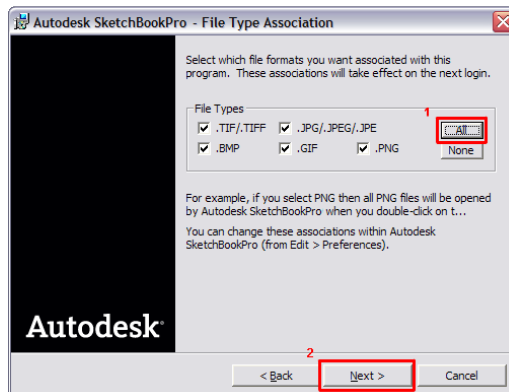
Autodesk SketchBookPro - File Type Association

Select which file formats you want associated with this program. These associations will take effect on the next login.

File Types

.TIF/.TIFF .JPG/.JPEG/.JPE

.BMP .GIF .PNG

1

All

None

For example, if you select PNG then all PNG files will be opened by Autodesk SketchBookPro when you double-click on t...

You can change these associations within Autodesk SketchBookPro (from Edit > Preferences).

Autodesk

2

< Back

Next >

Cancel